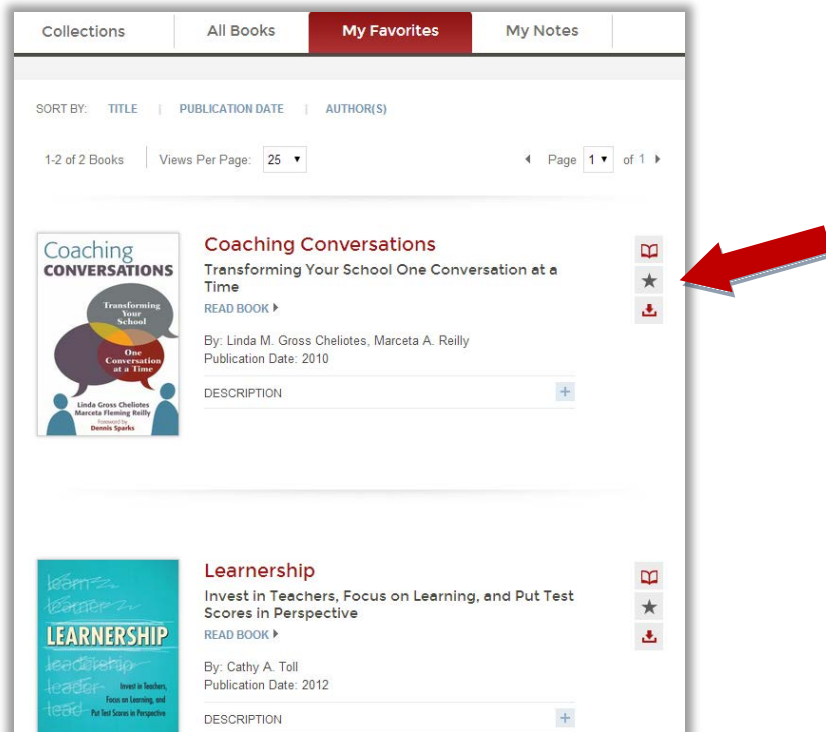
Collections | All Books | My Favorites | My Notes

SORT BY: TITLE | PUBLICATION DATE | AUTHOR(S)

1-2 of 2 Books | Views Per Page: 25 ▼

◀ Page 1 ▼ of 1 ▶

Coaching CONVERSATIONS
Transforming Your School
One Conversation at a Time
Linda Gross Cheliotes
Marceta Fleming Reilly
Foreword by Dennis Sparks

Coaching Conversations
Transforming Your School One Conversation at a Time
READ BOOK ▶
By: Linda M. Gross Cheliotes, Marceta A. Reilly
Publication Date: 2010
DESCRIPTION +

learn
leader
LEARNERSHIP
leadership
leader
lead
Invest in Teachers, Focus on Learning, and Put Test Scores in Perspective

Learnership
Invest in Teachers, Focus on Learning, and Put Test Scores in Perspective
READ BOOK ▶
By: Cathy A. Toll
Publication Date: 2012
DESCRIPTION +